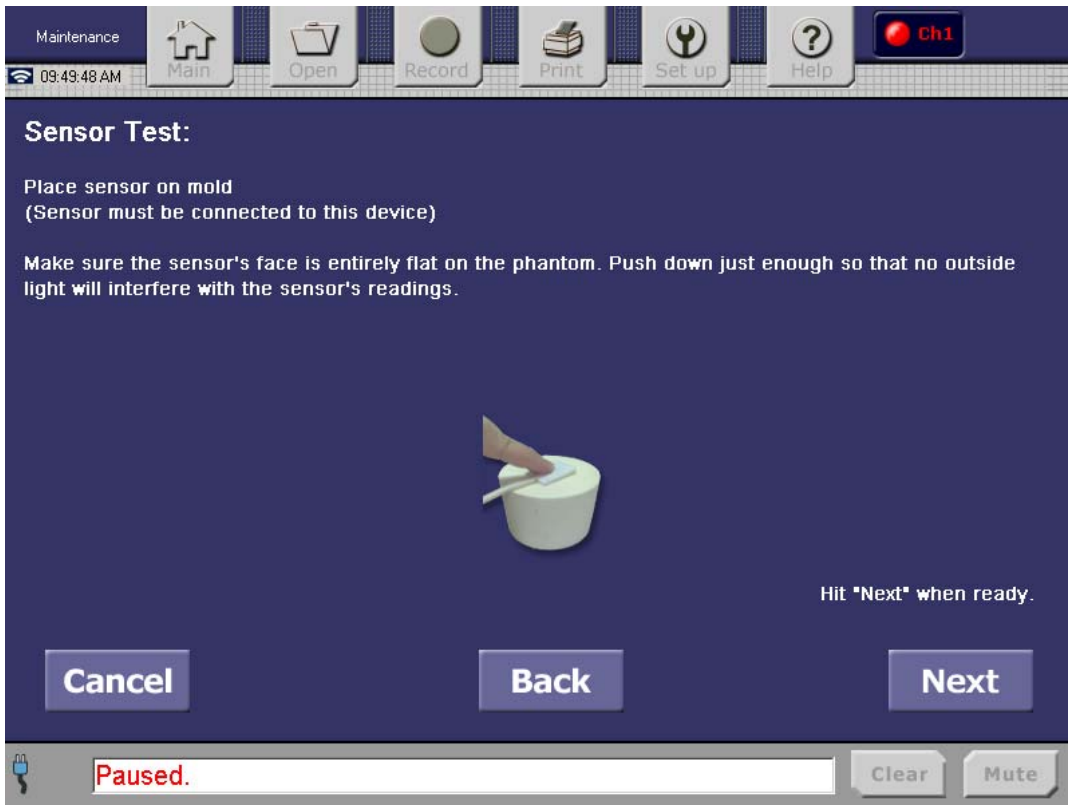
Maintenance
09:49:48 AM
Main
Open
Record
Print
Set up
Help
Ch1

Sensor Test:

Place sensor on mold
(Sensor must be connected to this device)

Make sure the sensor's face is entirely flat on the phantom. Push down just enough so that no outside light will interfere with the sensor's readings.

Hit "Next" when ready.

Cancel
Back
Next

Paused.
Clear
Mute